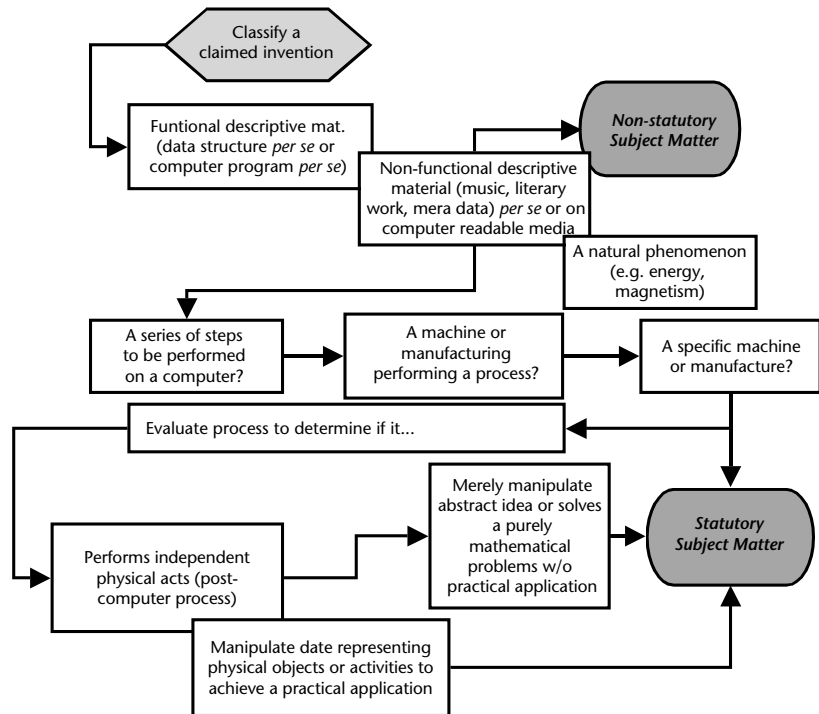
Classify a claimed invention

Funtional descriptive mat. (data structure *per se* or computer program *per se*)

*Non-statutory Subject Matter*

Non-functional descriptive material (music, literary work, mera data) *per se* or on computer readable media

A natural phenomenon (e.g. energy, magnetism)

A series of steps to be performed on a computer?

A machine or manufacturing performing a process?

A specific machine or manufacture?

Evaluate process to determine if it...

Merely manipulate abstract idea or solves a purely mathematical problems w/o practical application

*Statutory Subject Matter*

Performs independent physical acts (post-computer process)

Manipulate date representing physical objects or activities to achieve a practical application